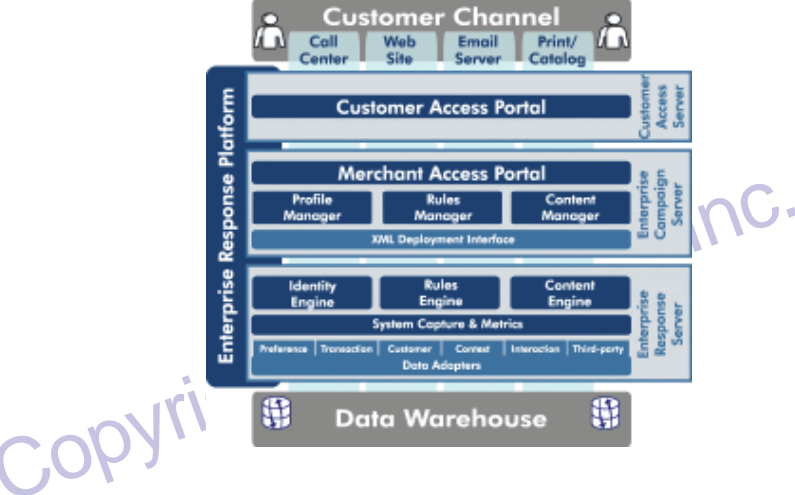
Customer Channel

Call Center

Web Site

Email Server

Print/ Catalog

Enterprise Response Platform

Customer Access Portal

Customer Access Server

Merchant Access Portal

Profile Manager

Rules Manager

Content Manager

XML Deployment Interface

Enterprise Campaign Server

Identity Engine

Rules Engine

Content Engine

System Capture & Metrics

Preference | Transaction | Customer | Context | Interaction | Third-party

Data Adapters

Enterprise Response Server

Data Warehouse

Copyri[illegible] Inc.